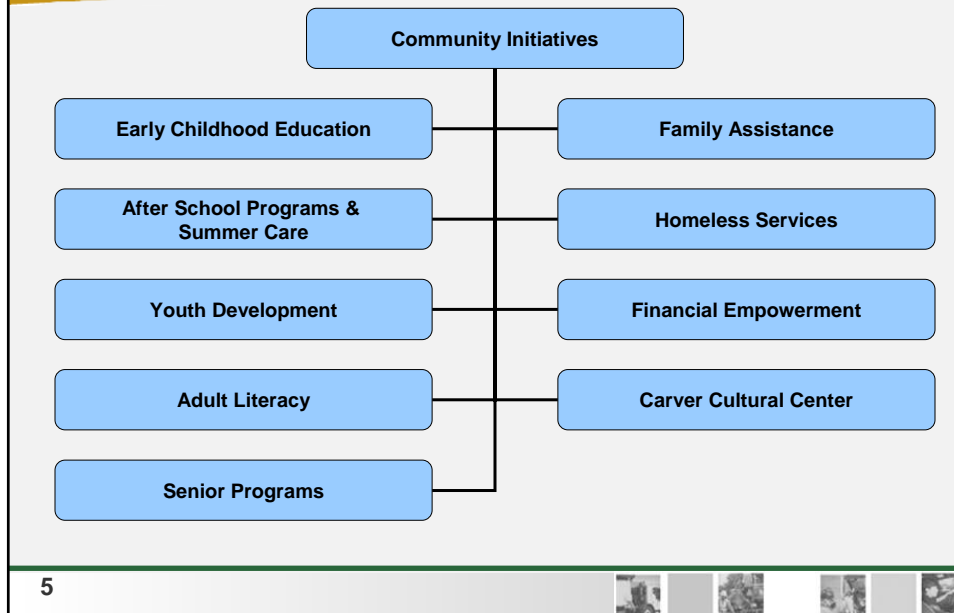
Community Initiatives

Early Childhood Education

Family Assistance

After School Programs & Summer Care

Homeless Services

Youth Development

Financial Empowerment

Adult Literacy

Carver Cultural Center

Senior Programs

5